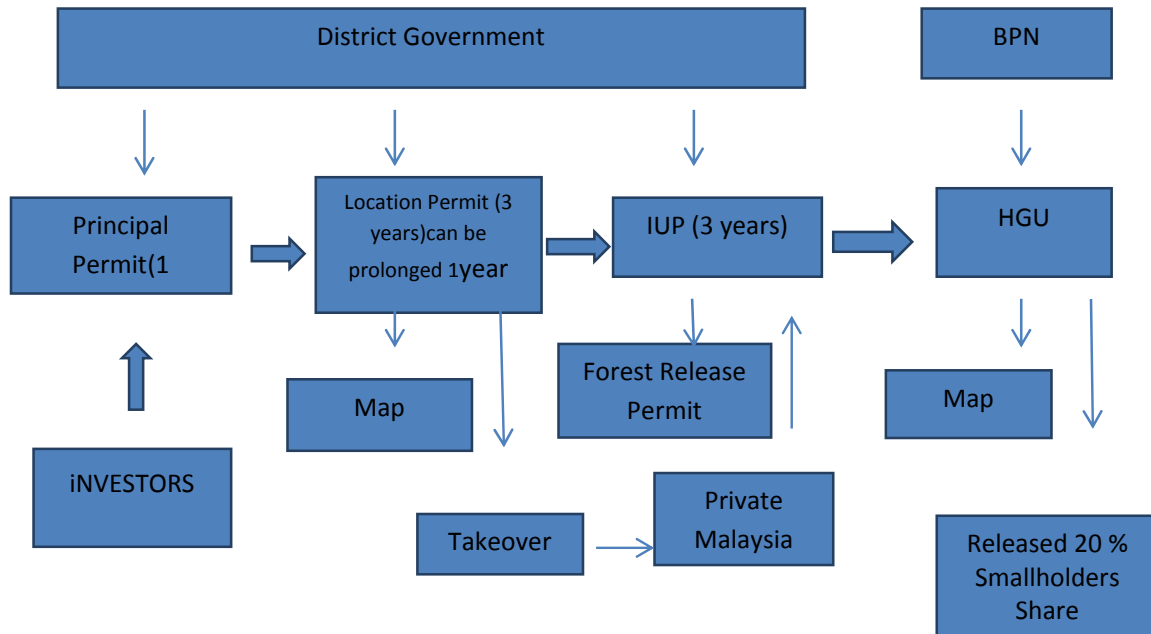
District Government

BPN

Principal Permit(1

Location Permit (3 years)can be prolonged 1year

IUP (3 years)

HGU

Map

Forest Release Permit

Map

iNVESTORS

Takeover

Private Malaysia

Released 20 % Smallholders Share